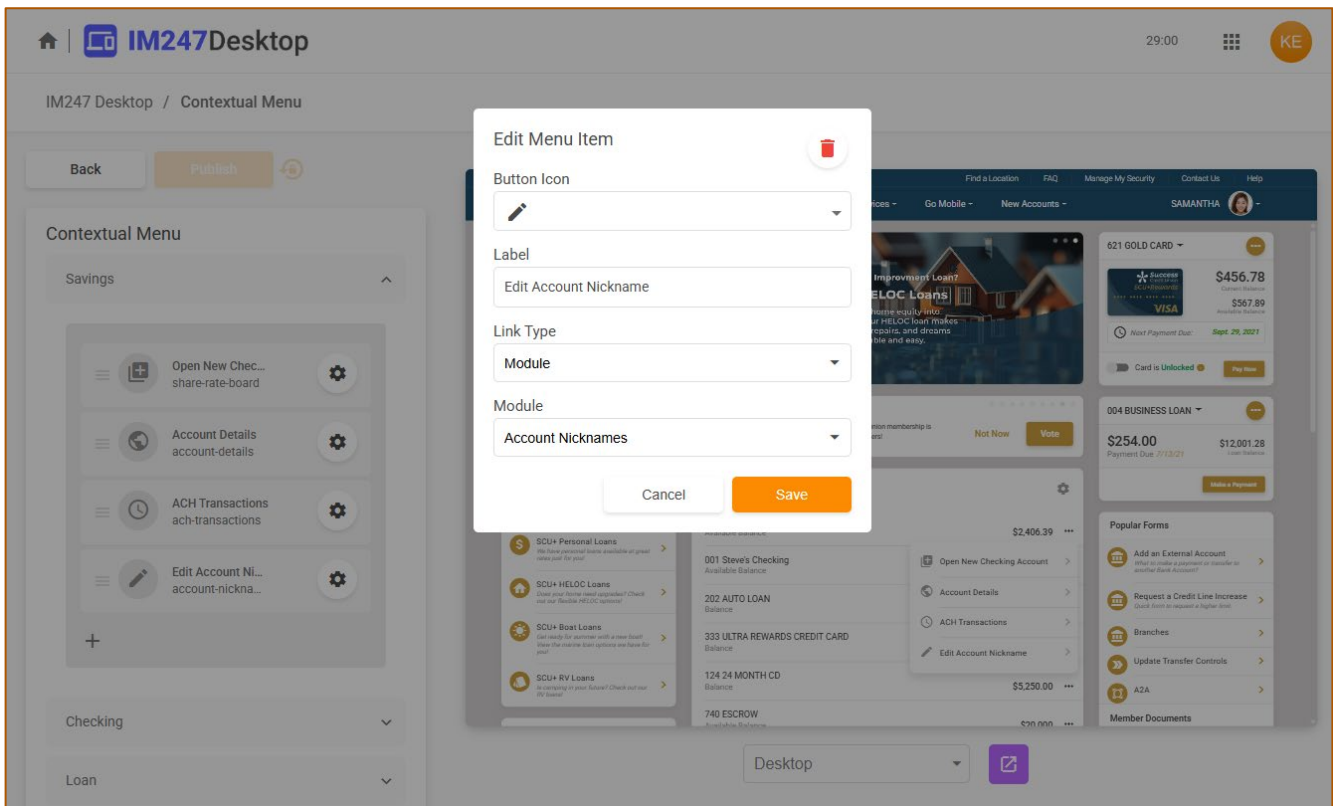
IM247Desktop

29:00

KE

IM247 Desktop / Contextual Menu

Back

Publish

Contextual Menu

Savings

Open New Chec...
share-rate-board

Account Details
account-details

ACH Transactions
ach-transactions

Edit Account Ni...
account-nickna...

+

Checking

Loan

Edit Menu Item

Button Icon

Label

Edit Account Nickname

Link Type

Module

Module

Account Nicknames

Cancel

Save

Find a Location FAQ Manage My Security Contact Us Help

vices - Go Mobile - New Accounts - SAMANTHA

Improvment Loan?
HELOC Loans
home equity into
ur HELOC loan makes
repairs, and dreams
able and easy.

621 GOLD CARD
$456.78
Current Balance
$567.89
Available Balance
Next Payment Due: Sept. 29, 2021
Card is Unlocked
Pay Now

nion membership is
ers!
Not Now
Vote

004 BUSINESS LOAN
$254.00
Payment Due 7/13/21
$12,001.28
Loan Balance
Make a Payment

Available Balance
$2,406.39

SCU+ Personal Loans
We have personal loans available at great rates just for you!

SCU+ HELOC Loans
Does your home need upgrades? Check out our flexible HELOC options!

SCU+ Boat Loans
Get ready for summer with a new boat! View the marine loan options we have for you!

SCU+ RV Loans
Is camping in your future? Check out our RV loans!

001 Steve's Checking
Available Balance

202 AUTO LOAN
Balance

333 ULTRA REWARDS CREDIT CARD
Balance

124 24 MONTH CD
Balance
$5,250.00

740 ESCROW
Available Balance
$20,000

Open New Checking Account
Account Details
ACH Transactions
Edit Account Nickname

Popular Forms
Add an External Account
What to make a payment or transfer to another Bank Account?
Request a Credit Line Increase
Quick form to request a higher limit.
Branches
Update Transfer Controls
A2A
Member Documents

Desktop